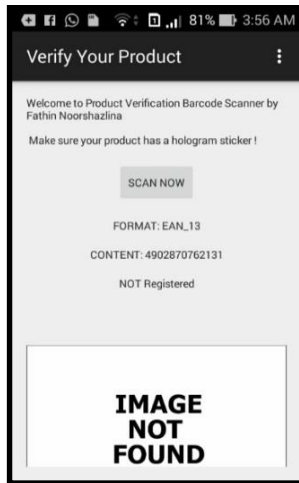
81% 3:56 AM

Verify Your Product

Welcome to Product Verification Barcode Scanner by Fathin Noorshazlina

Make sure your product has a hologram sticker !

SCAN NOW

FORMAT: EAN_13

CONTENT: 4902870762131

NOT Registered

IMAGE
NOT
FOUND